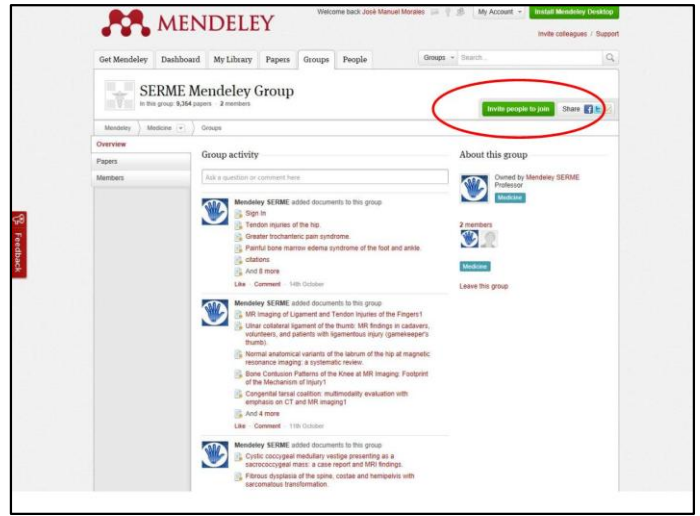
MENDELEY

Welcome back José Manuel Morales

My Account

Install Mendeley Desktop

Invite colleagues / Support

Get Mendeley | Dashboard | My Library | Papers | Groups | People

Groups Search...

SERME Mendeley Group

In this group: 9,354 papers · 2 members

Invite people to join

Share

Mendeley › Medicine › Groups

Overview

Papers

Members

Feedback

Group activity

Ask a question or comment here

Mendeley SERME added documents to this group

Sign In

Tendon injuries of the hip.

Greater trochanteric pain syndrome.

Painful bone marrow edema syndrome of the foot and ankle.

citations

And 8 more

Like · Comment · 14th October

Mendeley SERME added documents to this group

MR Imaging of Ligament and Tendon Injuries of the Fingers1

Ulnar collateral ligament of the thumb: MR findings in cadavers, volunteers, and patients with ligamentous injury (gamekeeper's thumb).

Normal anatomical variants of the labrum of the hip at magnetic resonance imaging: a systematic review.

Bone Contusion Patterns of the Knee at MR Imaging: Footprint of the Mechanism of Injury1

Congenital tarsal coalition: multimodality evaluation with emphasis on CT and MR imaging1

And 4 more

Like · Comment · 11th October

Mendeley SERME added documents to this group

Cystic coccygeal medullary vestige presenting as a sacrococcygeal mass: a case report and MRI findings.

Fibrous dysplasia of the spine, costae and hemipelvis with sarcomatous transformation.

About this group

Owned by Mendeley SERME Professor

Medicine

2 members

Medicine

Leave this group